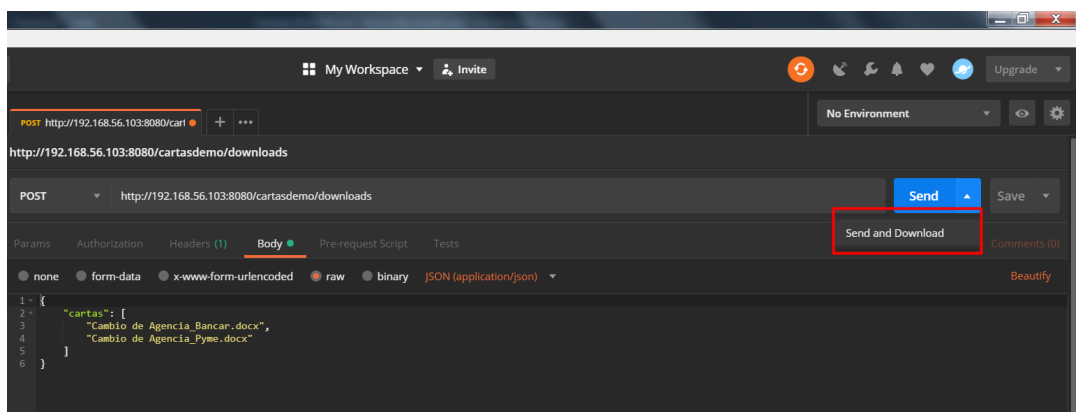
My Workspace ▾ Invite

Upgrade ▾

POST http://192.168.56.103:8080/cart +

No Environment

http://192.168.56.103:8080/cartasdemo/downloads

POST ▾ http://192.168.56.103:8080/cartasdemo/downloads

Send ▾ Save ▾

Send and Download

Params Authorization Headers (1) Body Pre-request Script Tests

Comments (0)

none form-data x-www-form-urlencoded raw binary JSON (application/json) ▾

Beautify

1 {
2 "cartas": [
3 "Cambio de Agencia_Bancar.docx",
4 "Cambio de Agencia_Pyme.docx"
5 ]
6 }